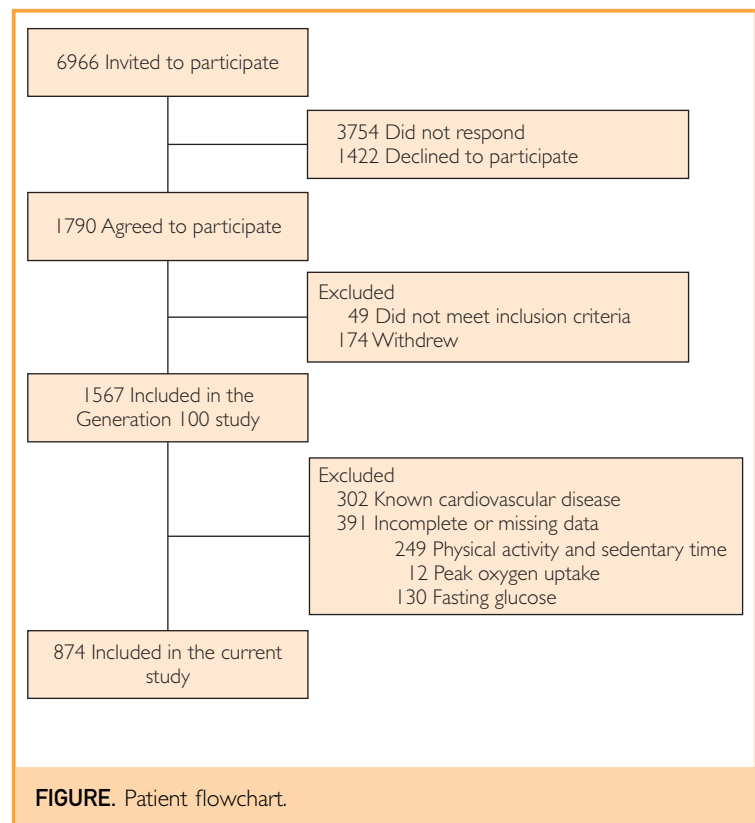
6966 Invited to participate

3754 Did not respond
1422 Declined to participate

1790 Agreed to participate

Excluded
49 Did not meet inclusion criteria
174 Withdrew

1567 Included in the Generation 100 study

Excluded
302 Known cardiovascular disease
391 Incomplete or missing data
249 Physical activity and sedentary time
12 Peak oxygen uptake
130 Fasting glucose

874 Included in the current study

FIGURE. Patient flowchart.